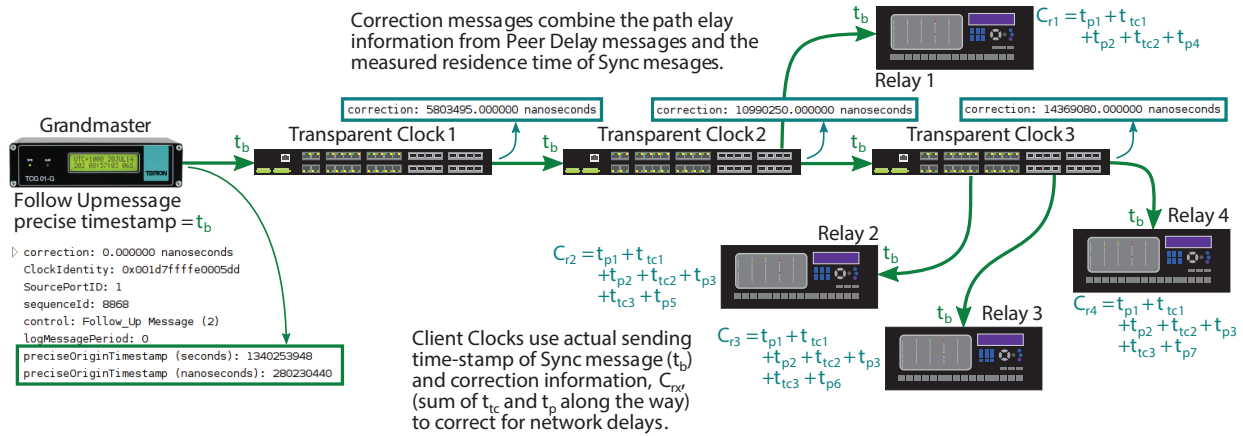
Correction messages combine the path elay information from Peer Delay messages and the measured residence time of Sync mesages.

$t_b$

$C_{r1} = t_{p1} + t_{tc1} + t_{p2} + t_{tc2} + t_{p4}$

Relay 1

correction: 5803495.000000 nanoseconds

correction: 10990250.000000 nanoseconds

correction: 14369080.000000 nanoseconds

Grandmaster

UTC+1000 2@JUL14
202 08:57:03 06S

TCG 01-G

TEKRON

$t_b$

Transparent Clock 1

$t_b$

Transparent Clock 2

$t_b$

Transparent Clock 3

Follow Upmessage precise timestamp = $t_b$

$t_b$ Relay 4

correction: 0.000000 nanoseconds
ClockIdentity: 0x001d7ffffe0005dd
SourcePortID: 1
sequenceId: 8868
control: Follow_Up Message (2)
logMessagePeriod: 0
preciseOriginTimestamp (seconds): 1340253948
preciseOriginTimestamp (nanoseconds): 280230440

$C_{r2} = t_{p1} + t_{tc1} + t_{p2} + t_{tc2} + t_{p3} + t_{tc3} + t_{p5}$

Relay 2

$t_b$

$C_{r4} = t_{p1} + t_{tc1} + t_{p2} + t_{tc2} + t_{p3} + t_{tc3} + t_{p7}$

$t_b$ Relay 3

Client Clocks use actual sending time-stamp of Sync message ($t_b$) and correction information, $C_{rx}$, (sum of $t_{tc}$ and $t_p$ along the way) to correct for network delays.

$C_{r3} = t_{p1} + t_{tc1} + t_{p2} + t_{tc2} + t_{p3} + t_{tc3} + t_{p6}$